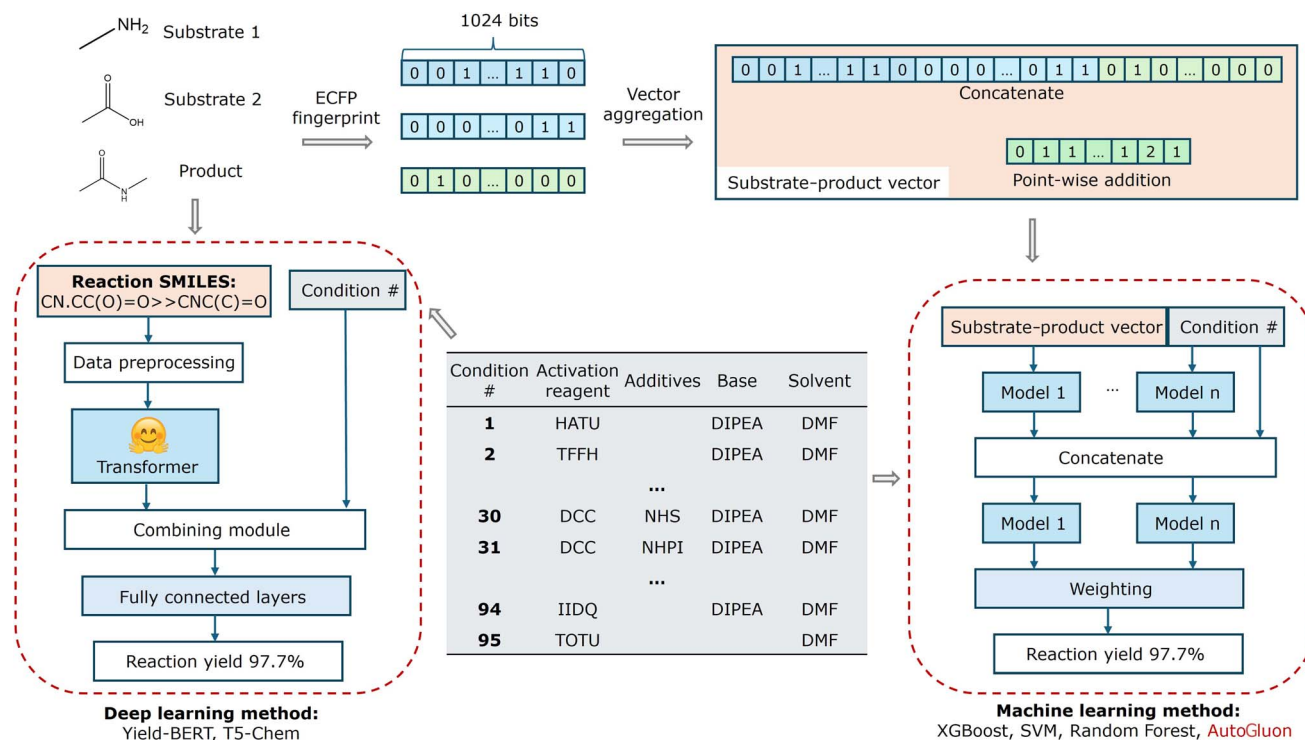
$NH_2$ Substrate 1

O OH Substrate 2

O N H Product

ECFP fingerprint

1024 bits

0 0 1 ... 1 1 0

0 0 0 ... 0 1 1

0 1 0 ... 0 0 0

Vector aggregation

0 0 1 ... 1 1 0 0 0 0 ... 0 1 1 0 1 0 ... 0 0 0

Concatenate

0 1 1 ... 1 2 1

Point-wise addition

Substrate-product vector

Reaction SMILES:
CN.CC(O)=O>>CNC(C)=O

Condition #

Data preprocessing

Transformer

Combining module

Fully connected layers

Reaction yield 97.7%

Deep learning method:
Yield-BERT, T5-Chem

| Condition # | Activation reagent | Additives | Base | Solvent |
|---|---|---|---|---|
| 1 | HATU | | DIPEA | DMF |
| 2 | TFFH | | DIPEA | DMF |
| | | ... | | |
| 30 | DCC | NHS | DIPEA | DMF |
| 31 | DCC | NHPI | DIPEA | DMF |
| | | ... | | |
| 94 | IIDQ | | DIPEA | DMF |
| 95 | TOTU | | | DMF |

Substrate-product vector

Condition #

Model 1 ... Model n

Concatenate

Model 1

Model n

Weighting

Reaction yield 97.7%

Machine learning method:
XGBoost, SVM, Random Forest, AutoGluon